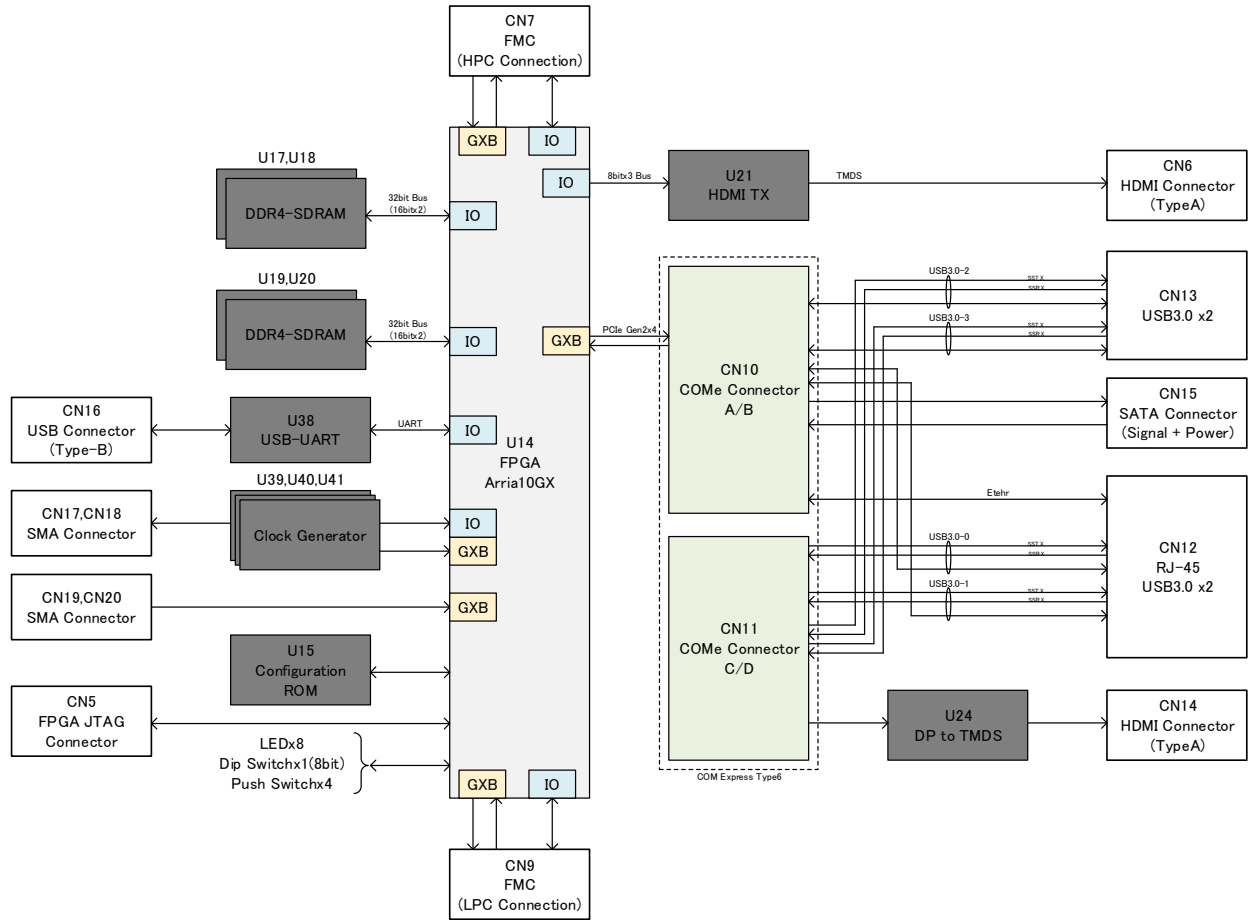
CN7
FMC
(HPC Connection)

GXB
IO

U17,U18
DDR4-SDRAM
32bit Bus
(16bitx2)
IO

IO
8bitx3 Bus
U21
HDMI TX
TMDS
CN6
HDMI Connector
(TypeA)

U19,U20
DDR4-SDRAM
32bit Bus
(16bitx2)
IO

GXB
PCIe Gen2x4

CN10
COMe Connector
A/B

USB3.0-2
SST X
SSR X
USB3.0-3
SST X
SSR X

CN13
USB3.0 x2

CN15
SATA Connector
(Signal + Power)

CN16
USB Connector
(Type-B)
U38
USB-UART
UART
IO

U14
FPGA
Arria10GX

U39,U40,U41
CN17,CN18
SMA Connector
Clock Generator
IO
GXB

Etehr

CN12
RJ-45
USB3.0 x2

USB3.0-0
SST X
SSR X
USB3.0-1
SST X
SSR X

CN19,CN20
SMA Connector
GXB

U15
Configuration
ROM

CN11
COMe Connector
C/D

CN5
FPGA JTAG
Connector

U24
DP to TMDS
CN14
HDMI Connector
(TypeA)

LEDx8
Dip Switchx1(8bit)
Push Switchx4

GXB
IO

COM Express Type6

CN9
FMC
(LPC Connection)